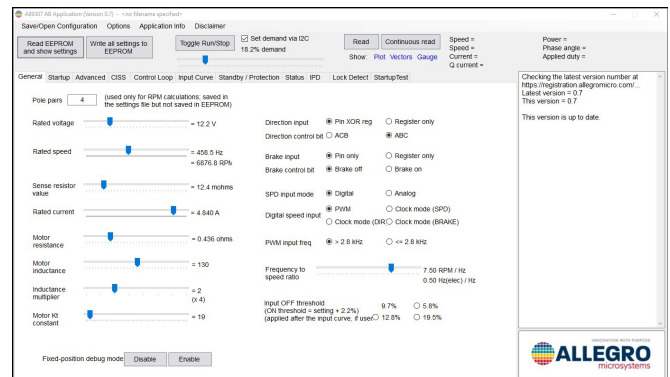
A89337 All Application (Version 0.7) - <no filename specified>

Save/Open Configuration   Options   Application info   Disclaimer

Read EEPROM and show settings   Write all settings to EEPROM   Toggle Run/Stop   Set demand via I2C   18.2% demand   Read   Continuous read   Show: Plot Vectors Gauge

Speed =
Speed =
Current =
Q current =

Power =
Phase angle =
Applied duty =

General | Startup | Advanced | CISS | Control Loop | Input Curve | Standby / Protection | Status | IPD | Lock Detect | StartupTest

Pole pairs 4 (used only for RPM calculations; saved in the settings file but not saved in EEPROM)

Rated voltage = 12.2 V

Rated speed = 458.5 Hz = 6876.8 RPM

Sense resistor value = 12.4 mohms

Rated current = 4.840 A

Motor resistance = 0.436 ohms

Motor inductance = 130

Inductance multiplier = 2 (x 4)

Motor Kt constant = 19

Fixed-position debug mode   Disable   Enable

Direction input   Pin XOR reg   Register only
Direction control bit   ACB   ABC

Brake input   Pin only   Register only
Brake control bit   Brake off   Brake on

SPD input mode   Digital   Analog

Digital speed input   PWM   Clock mode (SPD)   Clock mode (DIR)   Clock mode (BRAKE)

PWM input freq   > 2.8 kHz   <= 2.8 kHz

Frequency to speed ratio   7.50 RPM / Hz   0.50 Hz(elec) / Hz

Input OFF threshold (ON threshold = setting + 2.2%) (applied after the input curve, if used)   9.7%   5.8%   12.8%   19.5%

Checking the latest version number at https://registration.allegromicro.com/...
Latest version = 0.7
This version = 0.7

This version is up to date.

INNOVATION WITH PURPOSE
ALLEGRO
microsystems